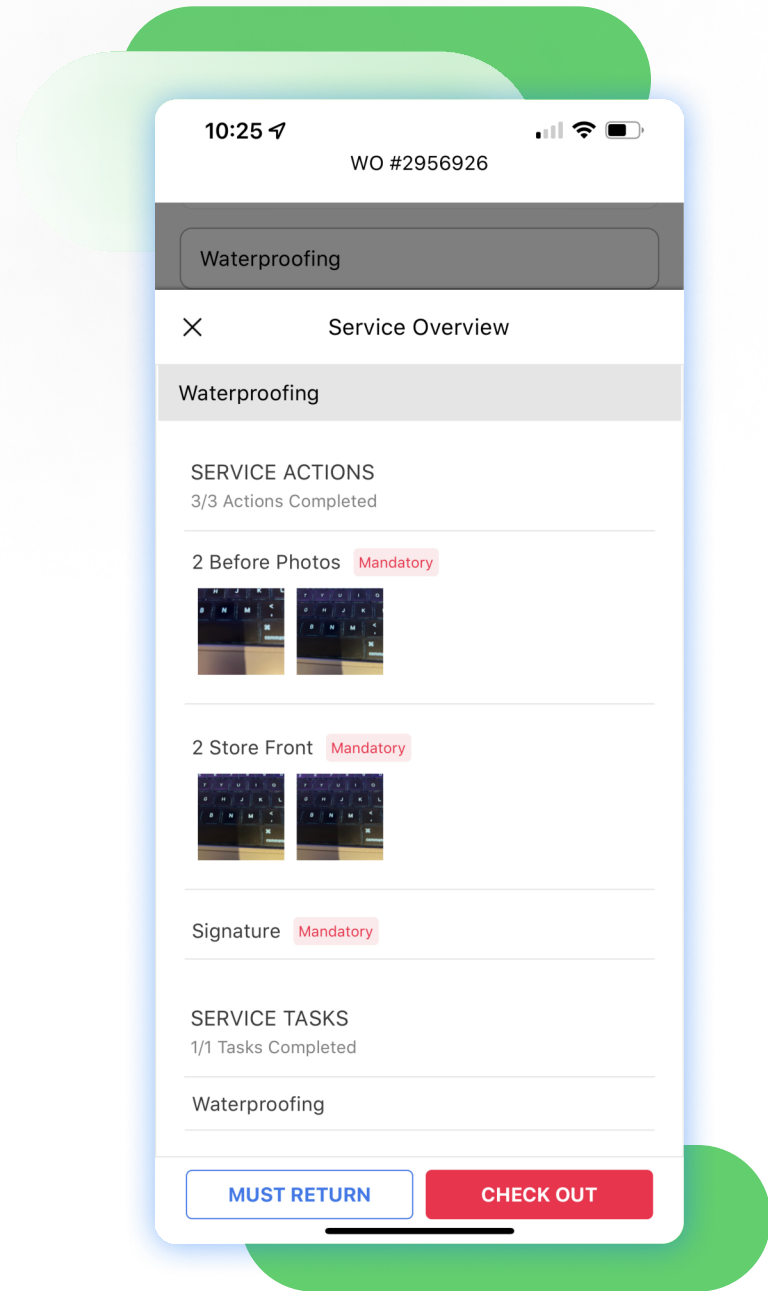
10:25

WO #2956926

Waterproofing

Service Overview

Waterproofing

SERVICE ACTIONS
3/3 Actions Completed

2 Before Photos Mandatory

2 Store Front Mandatory

Signature Mandatory

SERVICE TASKS
1/1 Tasks Completed

Waterproofing

MUST RETURN

CHECK OUT